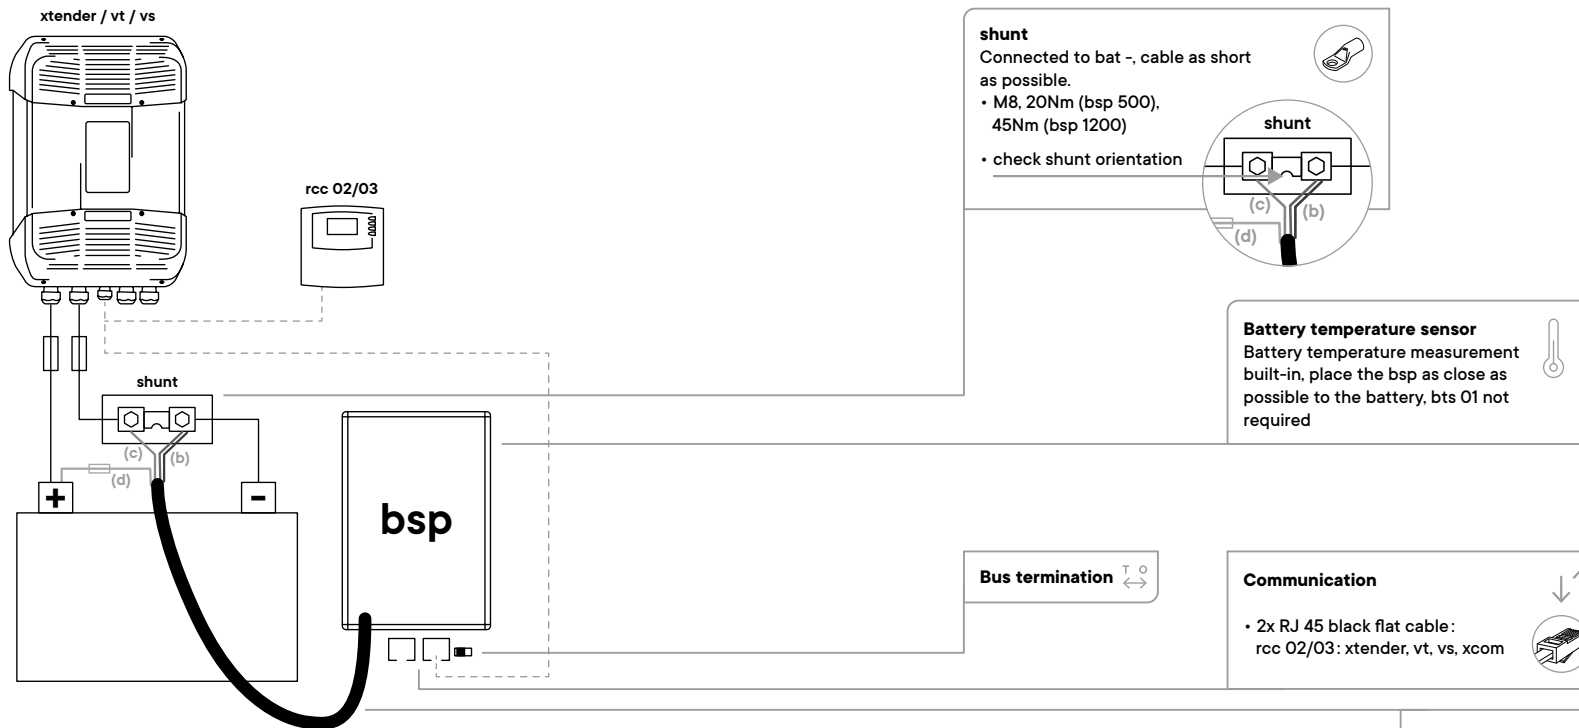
xtender / vt / vs

rcc 02/03

shunt

(c)

(b)

(d)

+

-

bsp

shunt
Connected to bat -, cable as short as possible.
• M8, 20Nm (bsp 500), 45Nm (bsp 1200)
• check shunt orientation

shunt

(c)

(b)

(d)

Battery temperature sensor
Battery temperature measurement built-in, place the bsp as close as possible to the battery, bts 01 not required

Bus termination T O

Communication

• 2x RJ 45 black flat cable: rcc 02/03: xtender, vt, vs, xcom